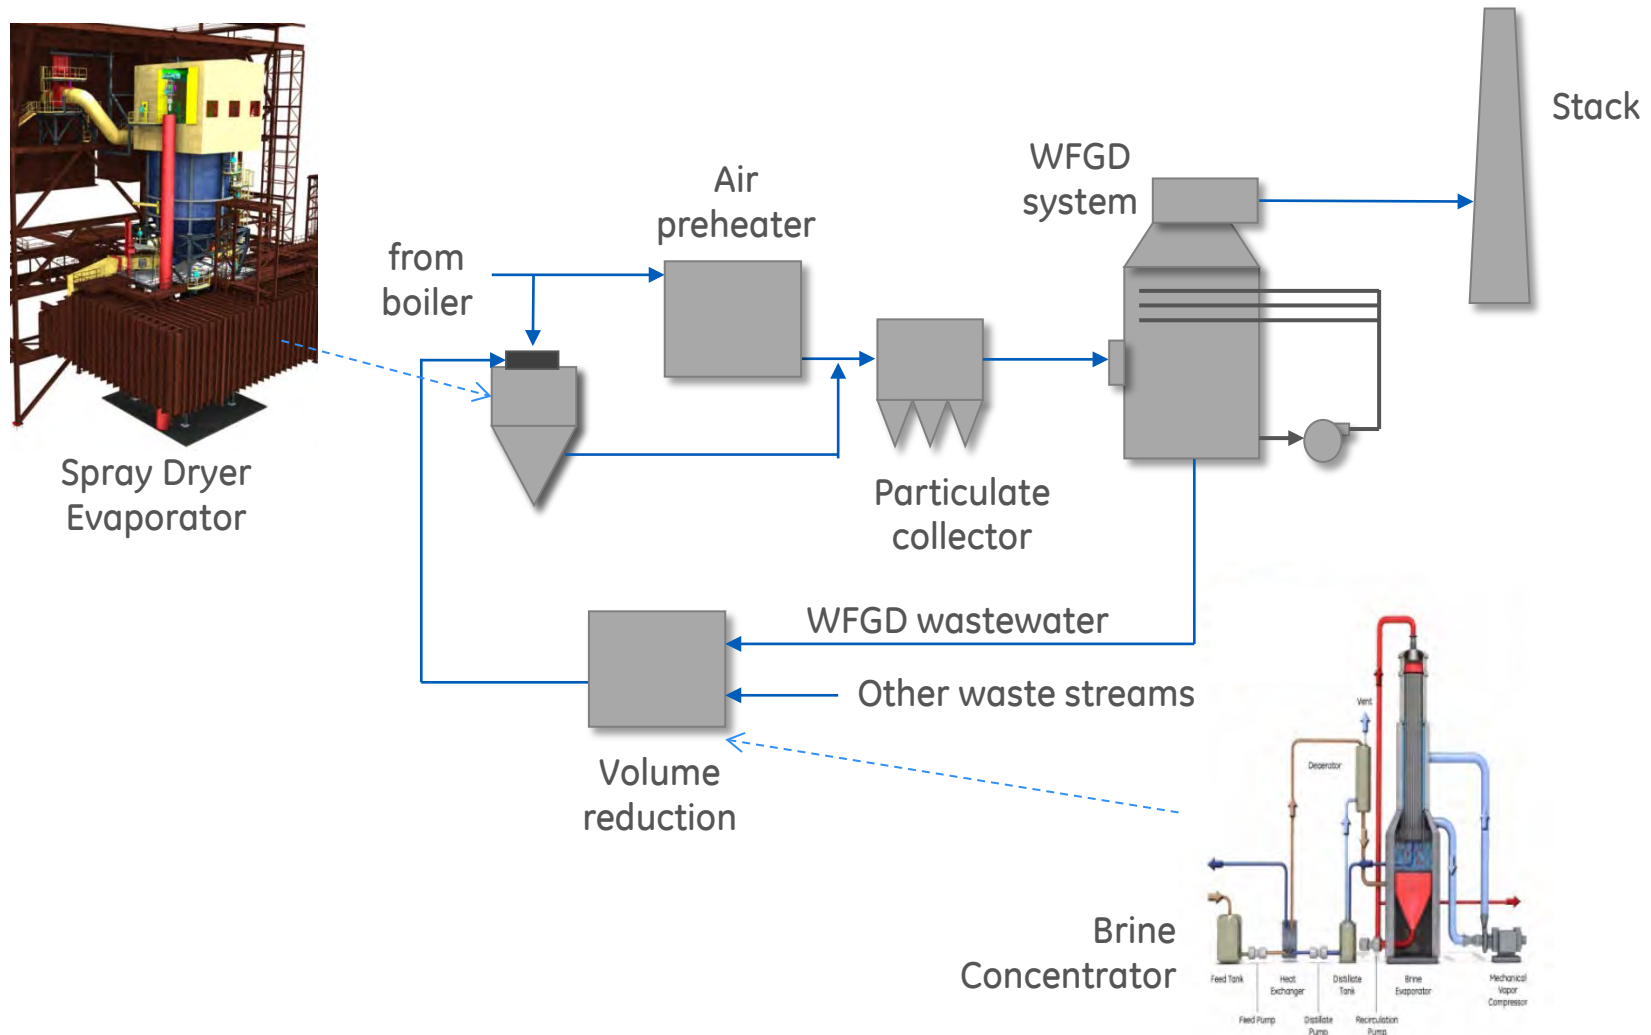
Stack

WFGD system

Air preheater

from boiler

Spray Dryer Evaporator

Particulate collector

WFGD wastewater

Other waste streams

Volume reduction

Vent

Deaerator

Brine Concentrator

Feed Tank

Heat Exchanger

Distillate Tank

Brine Evaporator

Mechanical Vapor Compressor

Feed Pump

Distillate Pump

Recirculation Pump